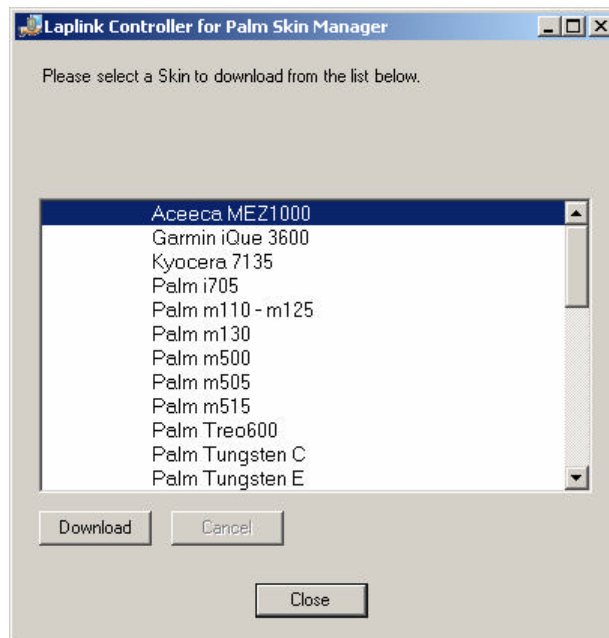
Laplink Controller for Palm Skin Manager

Please select a Skin to download from the list below.

Aceeca MEZ1000
Garmin iQue 3600
Kyocera 7135
Palm i705
Palm m110 - m125
Palm m130
Palm m500
Palm m505
Palm m515
Palm Treo600
Palm Tungsten C
Palm Tungsten E

Download
Cancel

Close